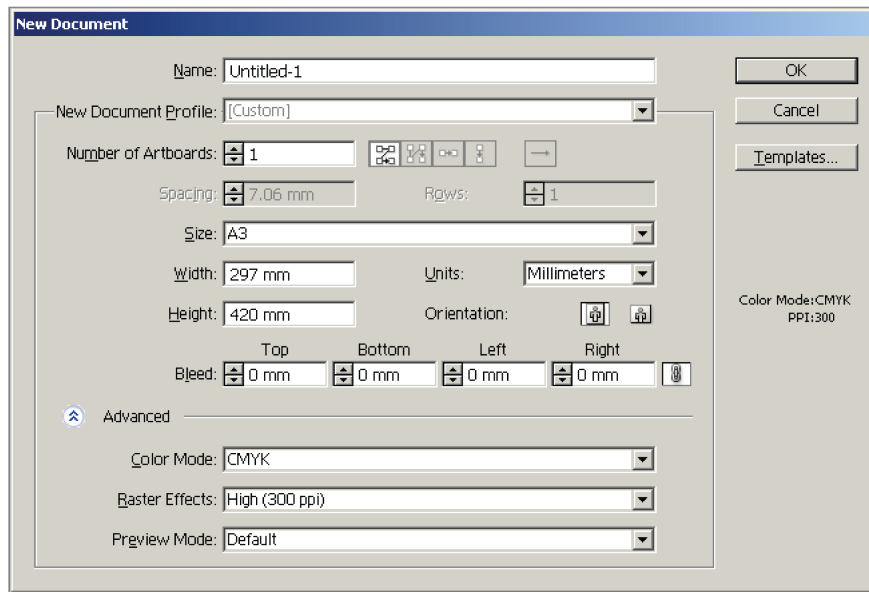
New Document

Name: Untitled-1

OK

Cancel

Templates...

New Document Profile: [Custom]

Number of Artboards: 1

Spacing: 7.06 mm

Rows: 1

Size: A3

Width: 297 mm

Units: Millimeters

Height: 420 mm

Orientation:

Color Mode:CMYK
PPI:300

Top
Bottom
Left
Right

Bleed: 0 mm 0 mm 0 mm 0 mm

Advanced

Color Mode: CMYK

Raster Effects: High (300 ppi)

Preview Mode: Default